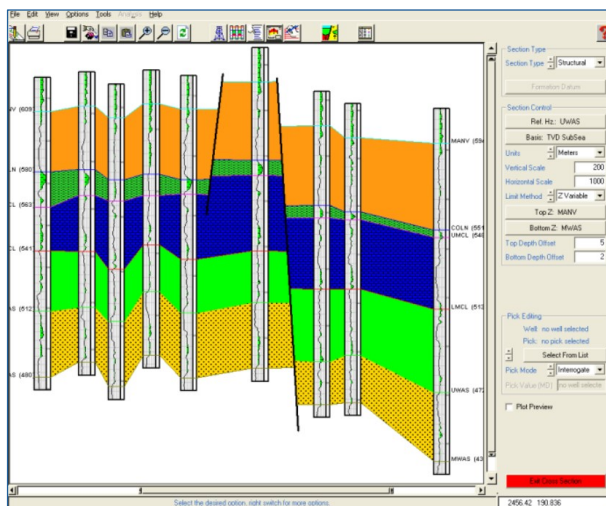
File Edit View Options Tools Analysis Help

AV (609

LN (590

CL (563

CL (541

AS (512

AS (490

MANV (59

COLN (551
UMCL (548

LMCL (513

UWAS (47

MWAS (43

Section Type
Section Type Structural
Formation Datum

Section Control
Ref. Hz.: UWAS
Basic: TVD SubSea
Units Meters
Vertical Scale 200
Horizontal Scale 1000
Limit Method Z Variable
Top Z: MANV
Bottom Z: MWAS
Top Depth Offset 5
Bottom Depth Offset 2

Pick Editing
Well: no well selected
Pick: no pick selected
Select From List
Pick Mode Interrogate
Pick Value (MD) no well selecte

Plot Preview

Exit Cross Section

Select the desired option, right switch for more options.

2456.42 190.836